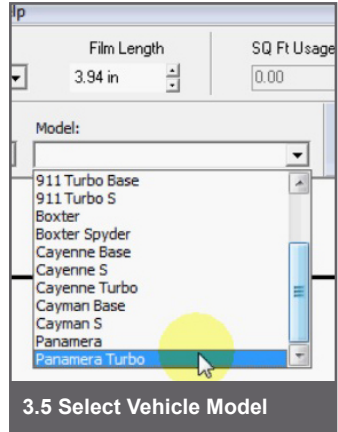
lp

Film Length

3.94 in

SQ Ft Usage

0.00

Model:

911 Turbo Base
911 Turbo S
Boxter
Boxter Spyder
Cayenne Base
Cayenne S
Cayenne Turbo
Cayman Base
Cayman S
Panamera
Panamera Turbo

3.5 Select Vehicle Model